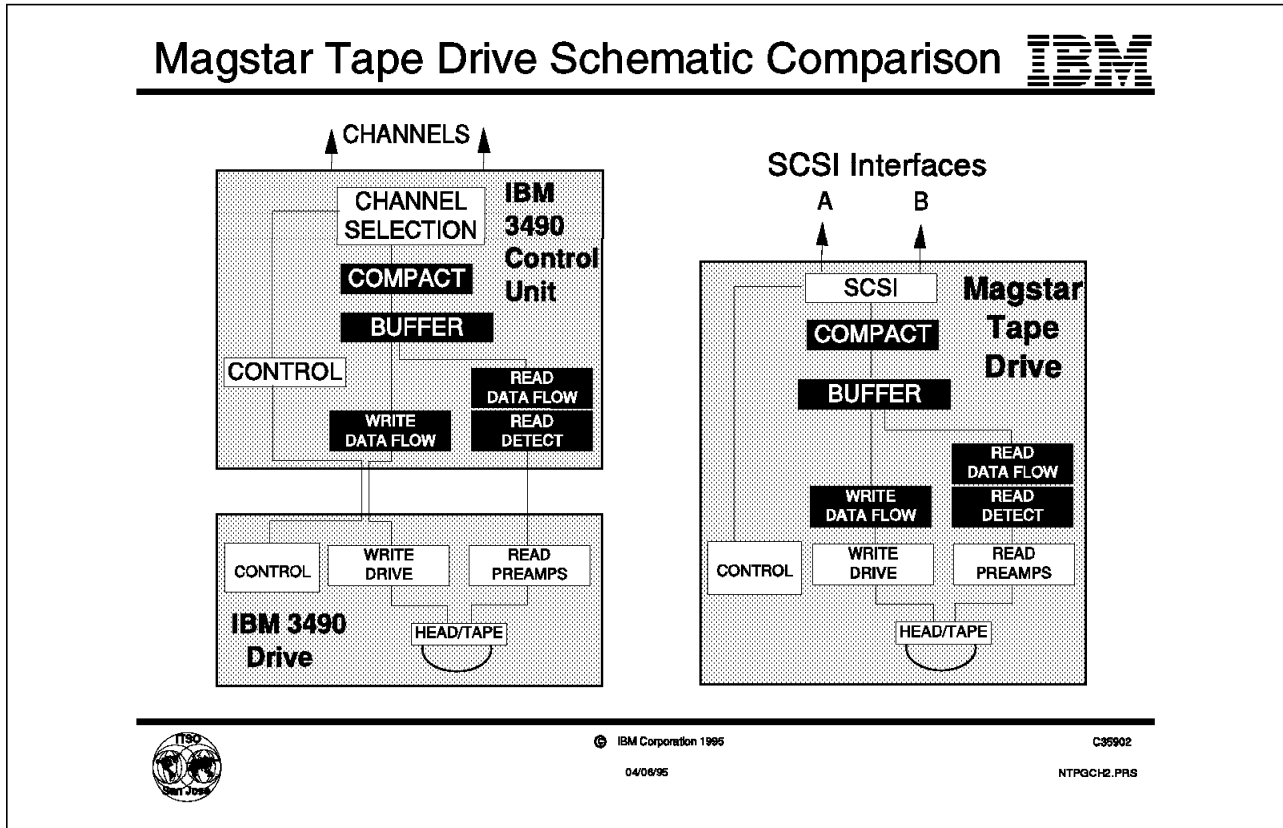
Magstar Tape Drive Schematic Comparison IBM

CHANNELS

CHANNEL SELECTION

IBM 3490 Control Unit

COMPACT

BUFFER

CONTROL

READ DATA FLOW

WRITE DATA FLOW

READ DETECT

CONTROL

WRITE DRIVE

READ PREAMPS

IBM 3490 Drive

HEAD/TAPE

SCSI Interfaces

A

B

SCSI

Magstar Tape Drive

COMPACT

BUFFER

READ DATA FLOW

WRITE DATA FLOW

READ DETECT

CONTROL

WRITE DRIVE

READ PREAMPS

HEAD/TAPE

ITSO San Jose

© IBM Corporation 1995

04/06/95

C35902

NTPGCH2.PRS